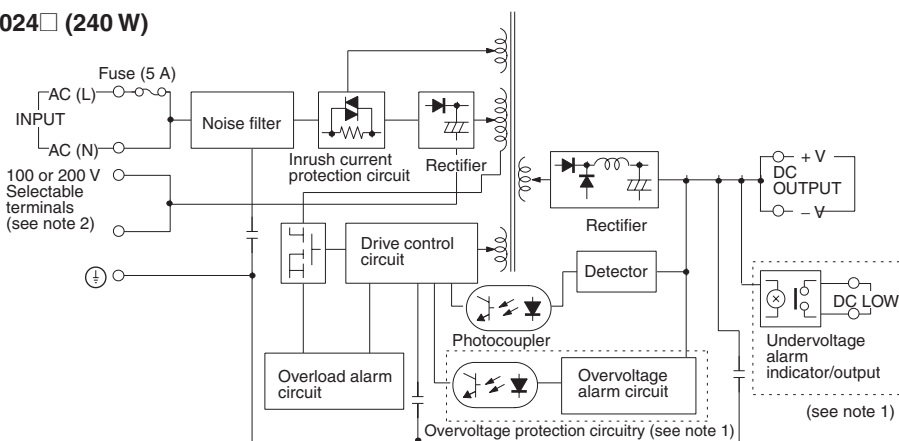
024□ (240 W)

Fuse (5 A)

AC (L)

INPUT

AC (N)

Noise filter

Inrush current protection circuit

Rectifier

100 or 200 V Selectable terminals (see note 2)

Drive control circuit

Rectifier

+ V

DC OUTPUT

– V

Detector

DC LOW

Photocoupler

Overload alarm circuit

Overvoltage alarm circuit

Undervoltage alarm indicator/output

(see note 1)

Overvoltage protection circuitry (see note 1)